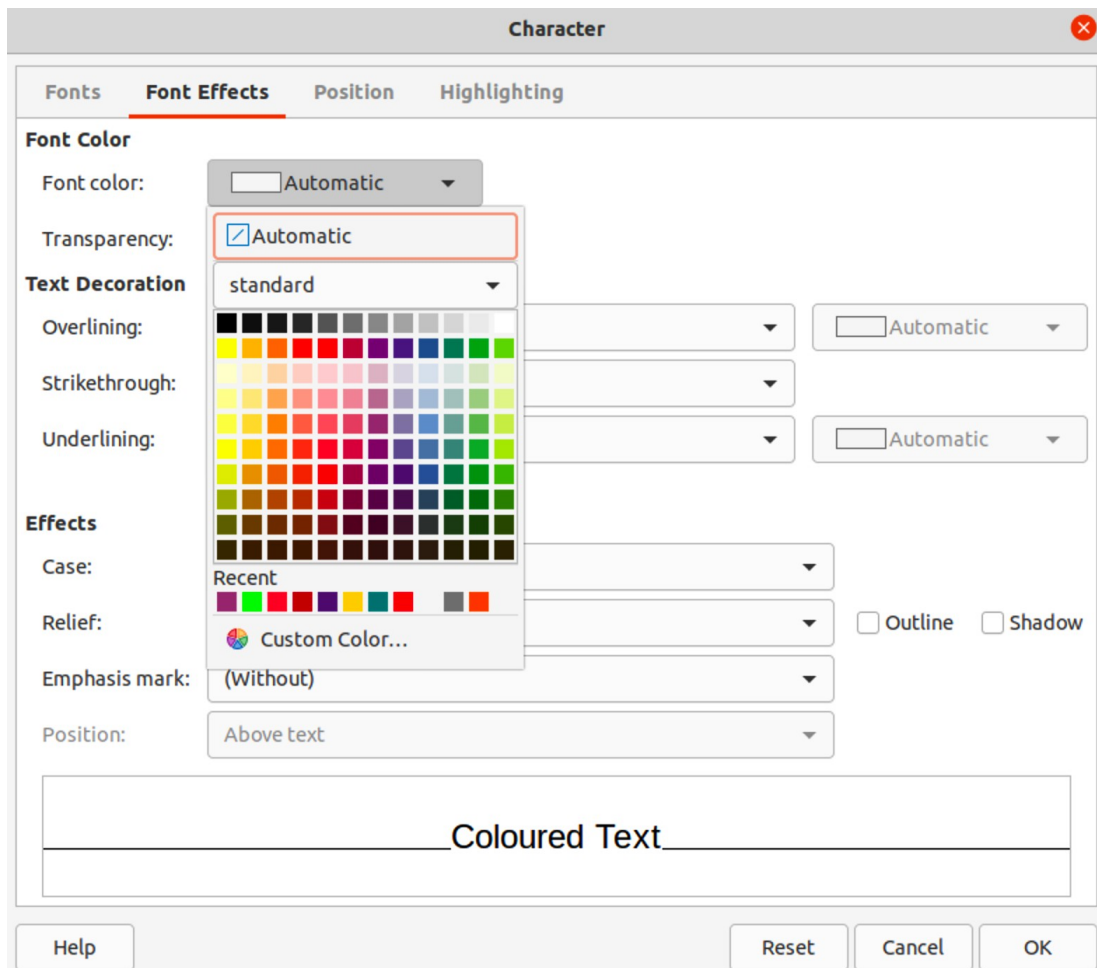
Character

Fonts Font Effects Position Highlighting

Font Color

Font color: Automatic

Automatic

Transparency:

standard

Text Decoration

Overlining: Automatic

Strikethrough:

Underlining: Automatic

Effects

Case:

Recent

Relief: Outline Shadow

Custom Color...

Emphasis mark: (Without)

Position: Above text

Coloured Text

Help Reset Cancel OK